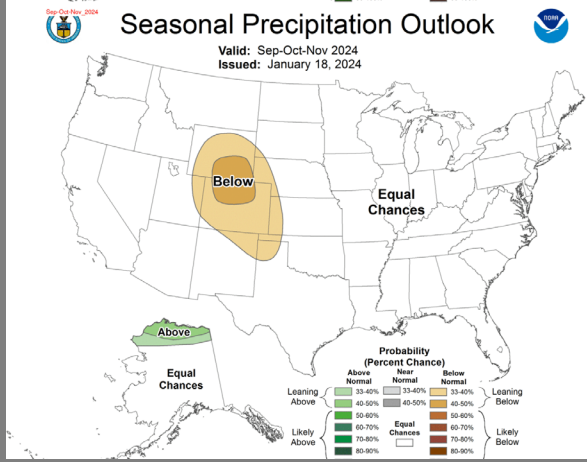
Sep-Oct-Nov 2024

Seasonal Precipitation Outlook

NOAA

Valid: Sep-Oct-Nov 2024
Issued: January 18, 2024

Below

Equal Chances

Above

Equal Chances

Probability (Percent Chance)

| | Above Normal | Near Normal | Below Normal | |
|---|---|---|---|---|
| Leaning Above | 33-40% | 33-40% | 33-40% | Leaning Below |
| | 40-50% | 40-50% | 40-50% | |
| | 50-60% | | 50-60% | |
| Likely Above | 60-70% | Equal Chances | 60-70% | Likely Below |
| | 70-80% | | 70-80% | |
| | 80-90% | | 80-90% | |